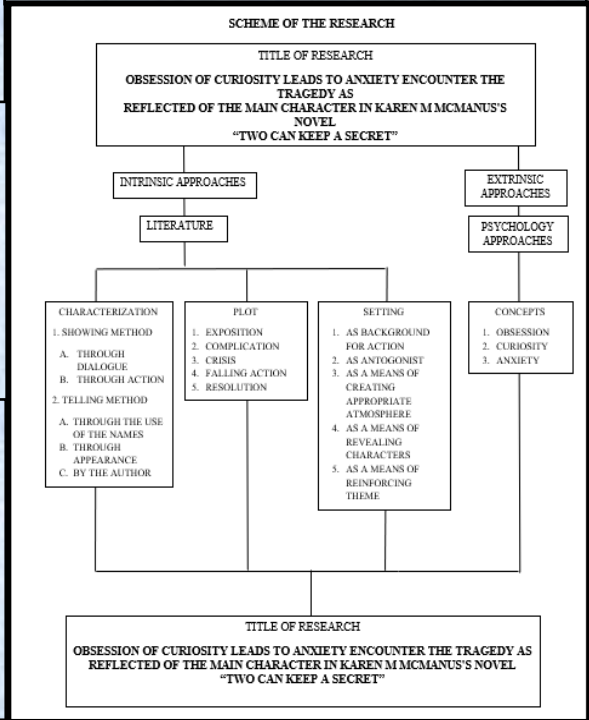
SCHEME OF THE RESEARCH

TITLE OF RESEARCH

OBSESSION OF CURIOSITY LEADS TO ANXIETY ENCOUNTER THE TRAGEDY AS REFLECTED OF THE MAIN CHARACTER IN KAREN M MCMANUS'S NOVEL "TWO CAN KEEP A SECRET"

INTRINSIC APPROACHES

LITERATURE

EXTRINSIC APPROACHES

PSYCHOLOGY APPROACHES

CHARACTERIZATION
1. SHOWING METHOD
A. THROUGH DIALOGUE
B. THROUGH ACTION
2. TELLING METHOD
A. THROUGH THE USE OF THE NAMES
B. THROUGH APPEARANCE
C. BY THE AUTHOR

PLOT
1. EXPOSITION
2. COMPLICATION
3. CRISIS
4. FALLING ACTION
5. RESOLUTION

SETTING
1. AS BACKGROUND FOR ACTION
2. AS ANTOGONIST
3. AS A MEANS OF CREATING APPROPRIATE ATMOSPHERE
4. AS A MEANS OF REVEALING CHARACTERS
5. AS A MEANS OF REINFORCING THEME

CONCEPTS
1. OBSESSION
2. CURIOSITY
3. ANXIETY

TITLE OF RESEARCH

OBSESSION OF CURIOSITY LEADS TO ANXIETY ENCOUNTER THE TRAGEDY AS REFLECTED OF THE MAIN CHARACTER IN KAREN M MCMANUS'S NOVEL "TWO CAN KEEP A SECRET"